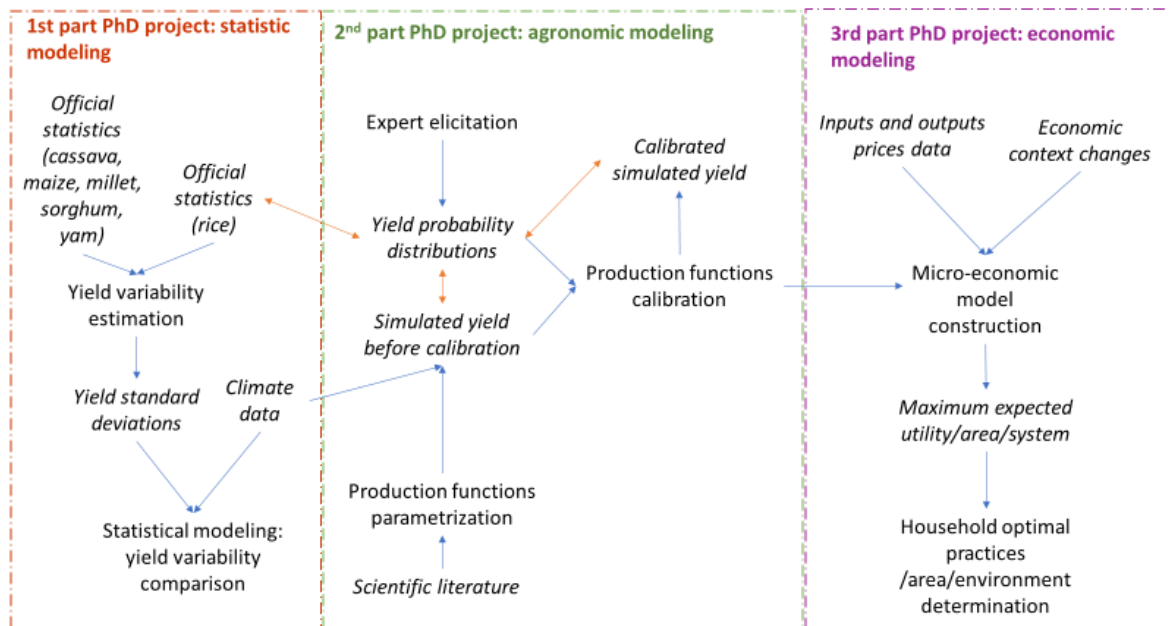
1st part PhD project: statistic modeling

Official statistics (cassava, maize, millet, sorghum, yam)

Official statistics (rice)

Yield variability estimation

Yield standard deviations

Climate data

Statistical modeling: yield variability comparison

2nd part PhD project: agronomic modeling

Expert elicitation

Yield probability distributions

Simulated yield before calibration

Calibrated simulated yield

Production functions calibration

Production functions parametrization

Scientific literature

3rd part PhD project: economic modeling

Inputs and outputs prices data

Economic context changes

Micro-economic model construction

Maximum expected utility/area/system

Household optimal practices /area/environment determination